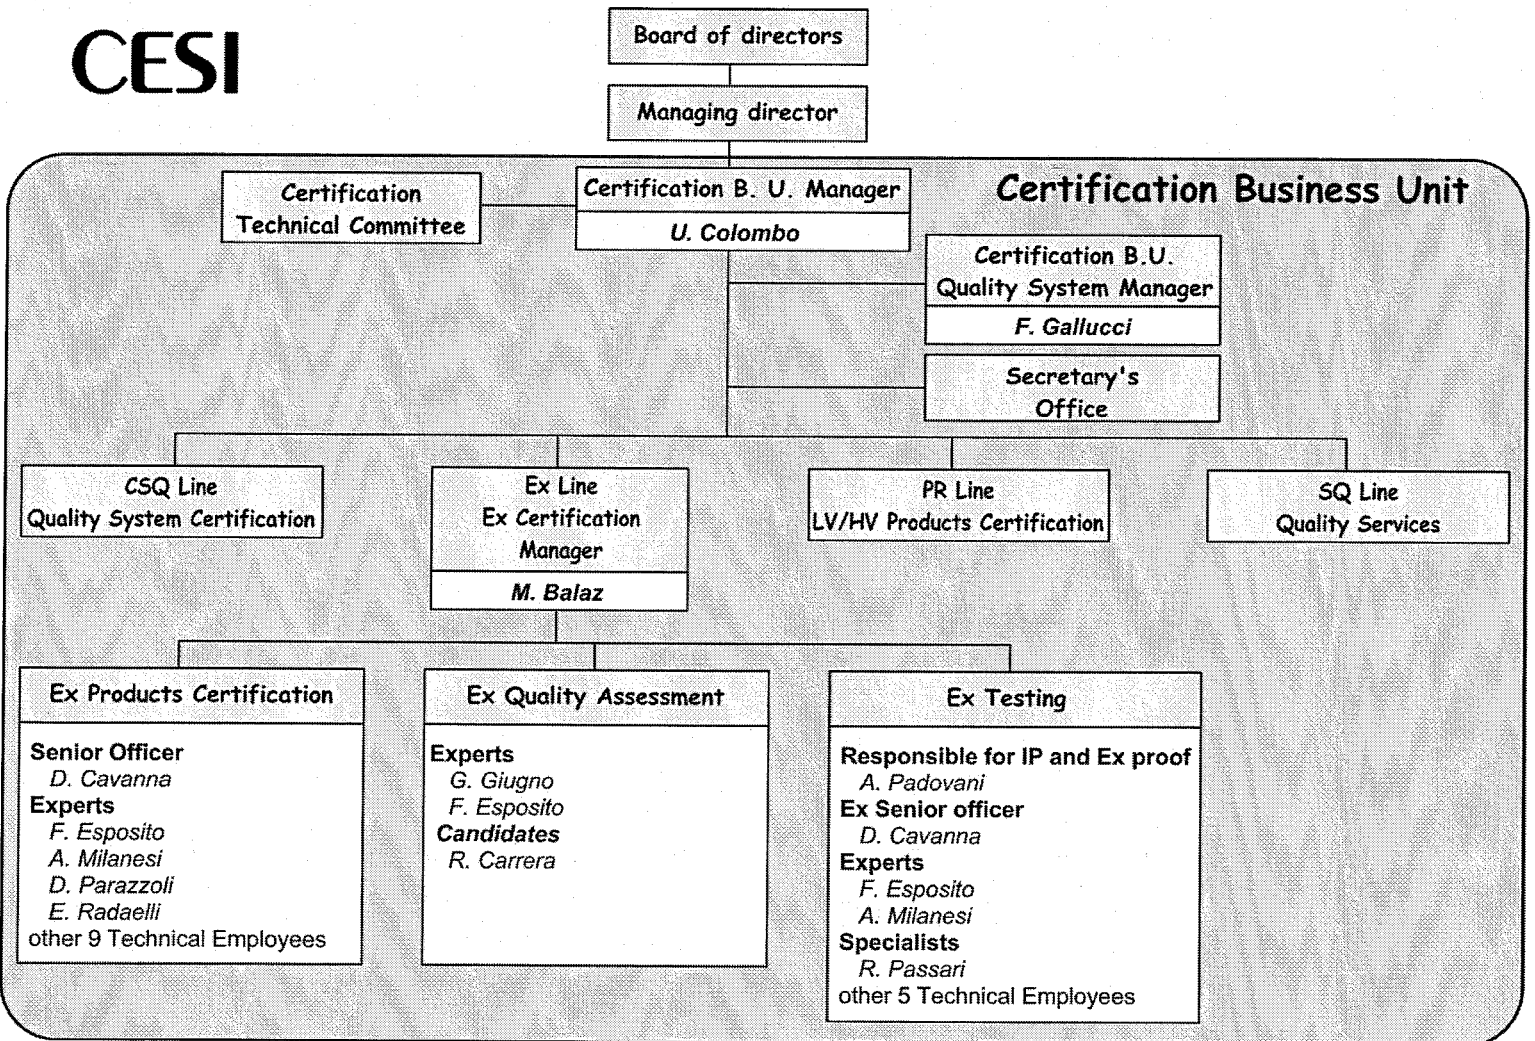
CESI

Board of directors

Managing director

Certification Business Unit

Certification Technical Committee

Certification B. U. Manager
U. Colombo

Certification B.U. Quality System Manager
F. Gallucci

Secretary's Office

CSQ Line
Quality System Certification

Ex Line
Ex Certification Manager
M. Balaz

PR Line
LV/HV Products Certification

SQ Line
Quality Services

Ex Products Certification

Senior Officer
D. Cavanna
Experts
F. Esposito
A. Milanesi
D. Parazzoli
E. Radaelli
other 9 Technical Employees

Ex Quality Assessment

Experts
G. Giugno
F. Esposito
Candidates
R. Carrera

Ex Testing

Responsible for IP and Ex proof
A. Padovani
Ex Senior officer
D. Cavanna
Experts
F. Esposito
A. Milanesi
Specialists
R. Passari
other 5 Technical Employees